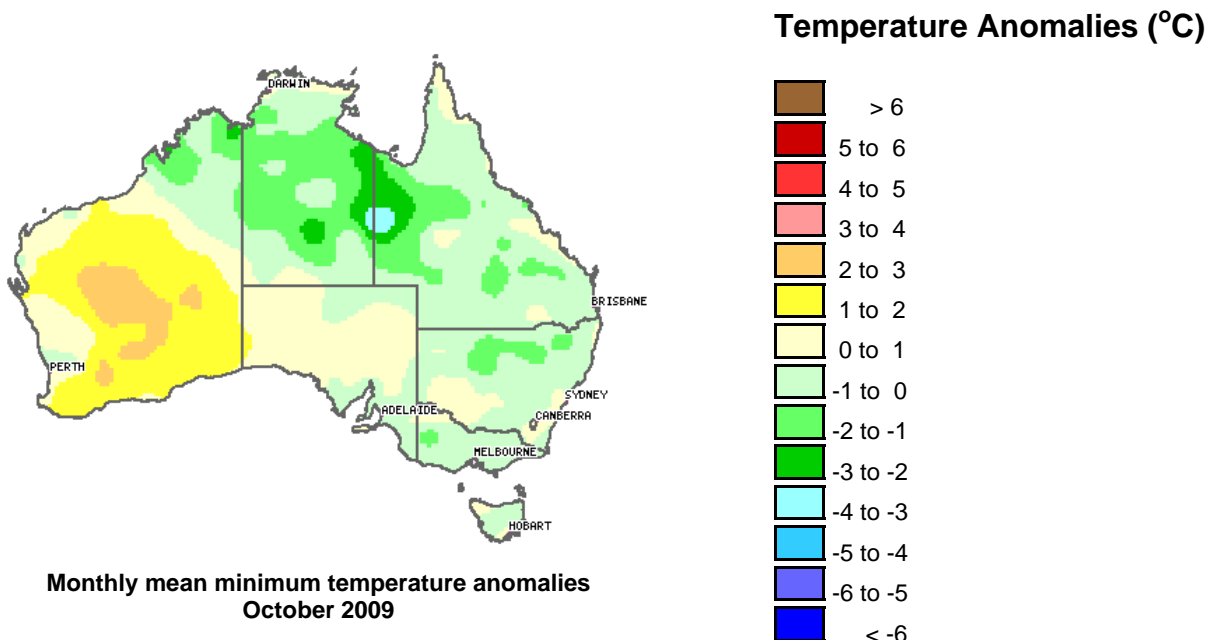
Temperature Anomalies ($^{o}$C)

> 6
5 to 6
4 to 5
3 to 4
2 to 3
1 to 2
0 to 1
-1 to 0
-2 to -1
-3 to -2
-4 to -3
-5 to -4
-6 to -5
< -6

DARWIN
BRISBANE
PERTH
SYDNEY
ADELAIDE
CANBERRA
MELBOURNE
HOBART

Monthly mean minimum temperature anomalies
October 2009